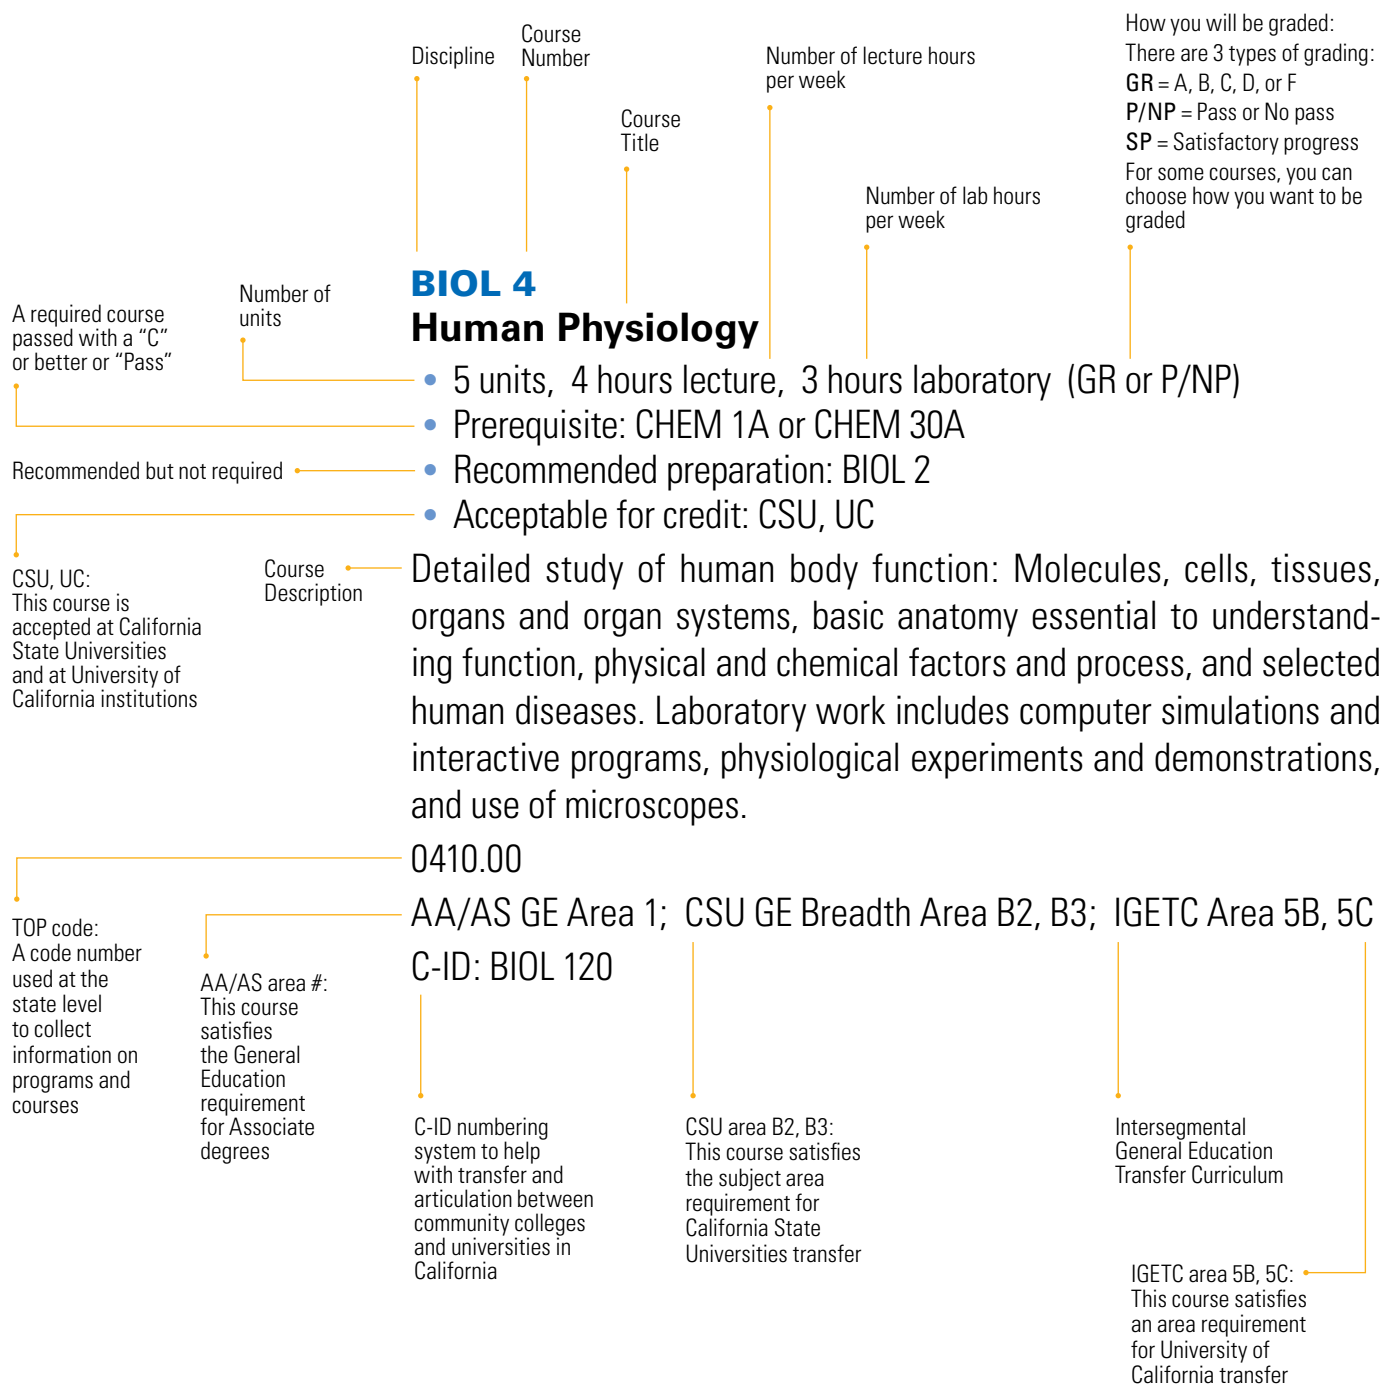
Discipline

Course Number

Course Title

Number of lecture hours per week

Number of lab hours per week

How you will be graded:
There are 3 types of grading:
GR = A, B, C, D, or F
P/NP = Pass or No pass
SP = Satisfactory progress
For some courses, you can choose how you want to be graded

A required course passed with a "C" or better or "Pass"

Number of units

BIOL 4
Human Physiology

• 5 units, 4 hours lecture, 3 hours laboratory (GR or P/NP)
• Prerequisite: CHEM 1A or CHEM 30A
• Recommended preparation: BIOL 2
• Acceptable for credit: CSU, UC

Recommended but not required

CSU, UC:
This course is accepted at California State Universities and at University of California institutions

Course Description

Detailed study of human body function: Molecules, cells, tissues, organs and organ systems, basic anatomy essential to understanding function, physical and chemical factors and process, and selected human diseases. Laboratory work includes computer simulations and interactive programs, physiological experiments and demonstrations, and use of microscopes.

0410.00

AA/AS GE Area 1; CSU GE Breadth Area B2, B3; IGETC Area 5B, 5C

C-ID: BIOL 120

TOP code:
A code number used at the state level to collect information on programs and courses

AA/AS area #:
This course satisfies the General Education requirement for Associate degrees

C-ID numbering system to help with transfer and articulation between community colleges and universities in California

CSU area B2, B3:
This course satisfies the subject area requirement for California State Universities transfer

Intersegmental General Education Transfer Curriculum

IGETC area 5B, 5C:
This course satisfies an area requirement for University of California transfer